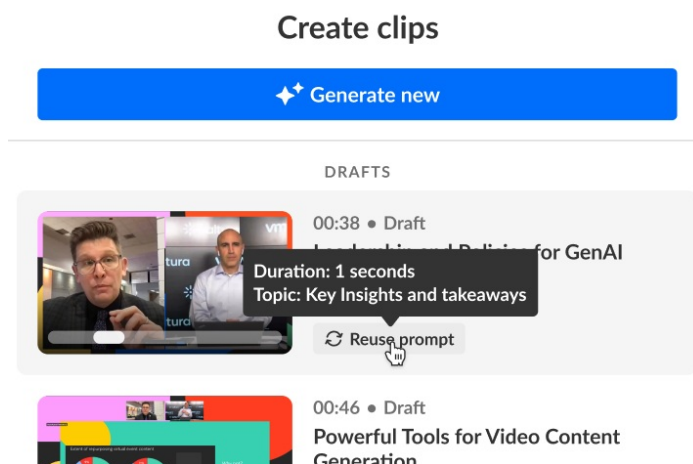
Create clips

Generate new

DRAFTS

00:38 • Draft

Leadership and Policies for GenAI

Duration: 1 seconds
Topic: Key Insights and takeaways

Reuse prompt

00:46 • Draft

Powerful Tools for Video Content Generation